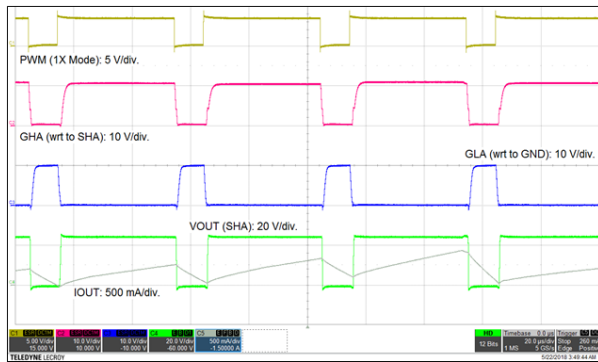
PWM (1X Mode): 5 V/div.

GHA (wrt to SHA): 10 V/div.

GLA (wrt to GND): 10 V/div.

VOUT (SHA): 20 V/div.

IOUT: 500 mA/div.

C1 5.00 V/div 15.000 V
C2 10.0 V/div 10.000 V
C3 10.0 V/div -10.000 V
C4 20.0 V/div -60.000 V
C5 500 mA/div -1.50000 A

HD 12 Bits
Timebase 0.0 µs 20.0 µs/div 1 MS 5 GS/s
Trigger Stop Edge 260 mV Positive

TELEDYNE LECROY
5/22/2018 3:49:44 AM